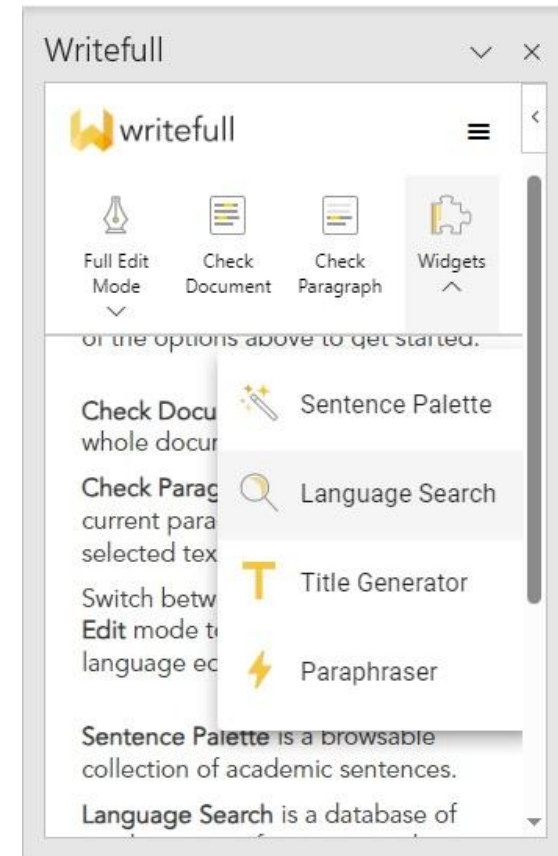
Writefull

writefull

Full Edit Mode

Check Document

Check Paragraph

Widgets

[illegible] the options above to get started.

Check Docu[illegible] whole docu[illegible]

Check Parag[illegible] current para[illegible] selected tex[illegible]

Switch betw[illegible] Edit mode t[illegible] language ec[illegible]

Sentence Palette

Language Search

Title Generator

Paraphraser

Sentence Palette is a browsable collection of academic sentences.

Language Search is a database of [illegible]